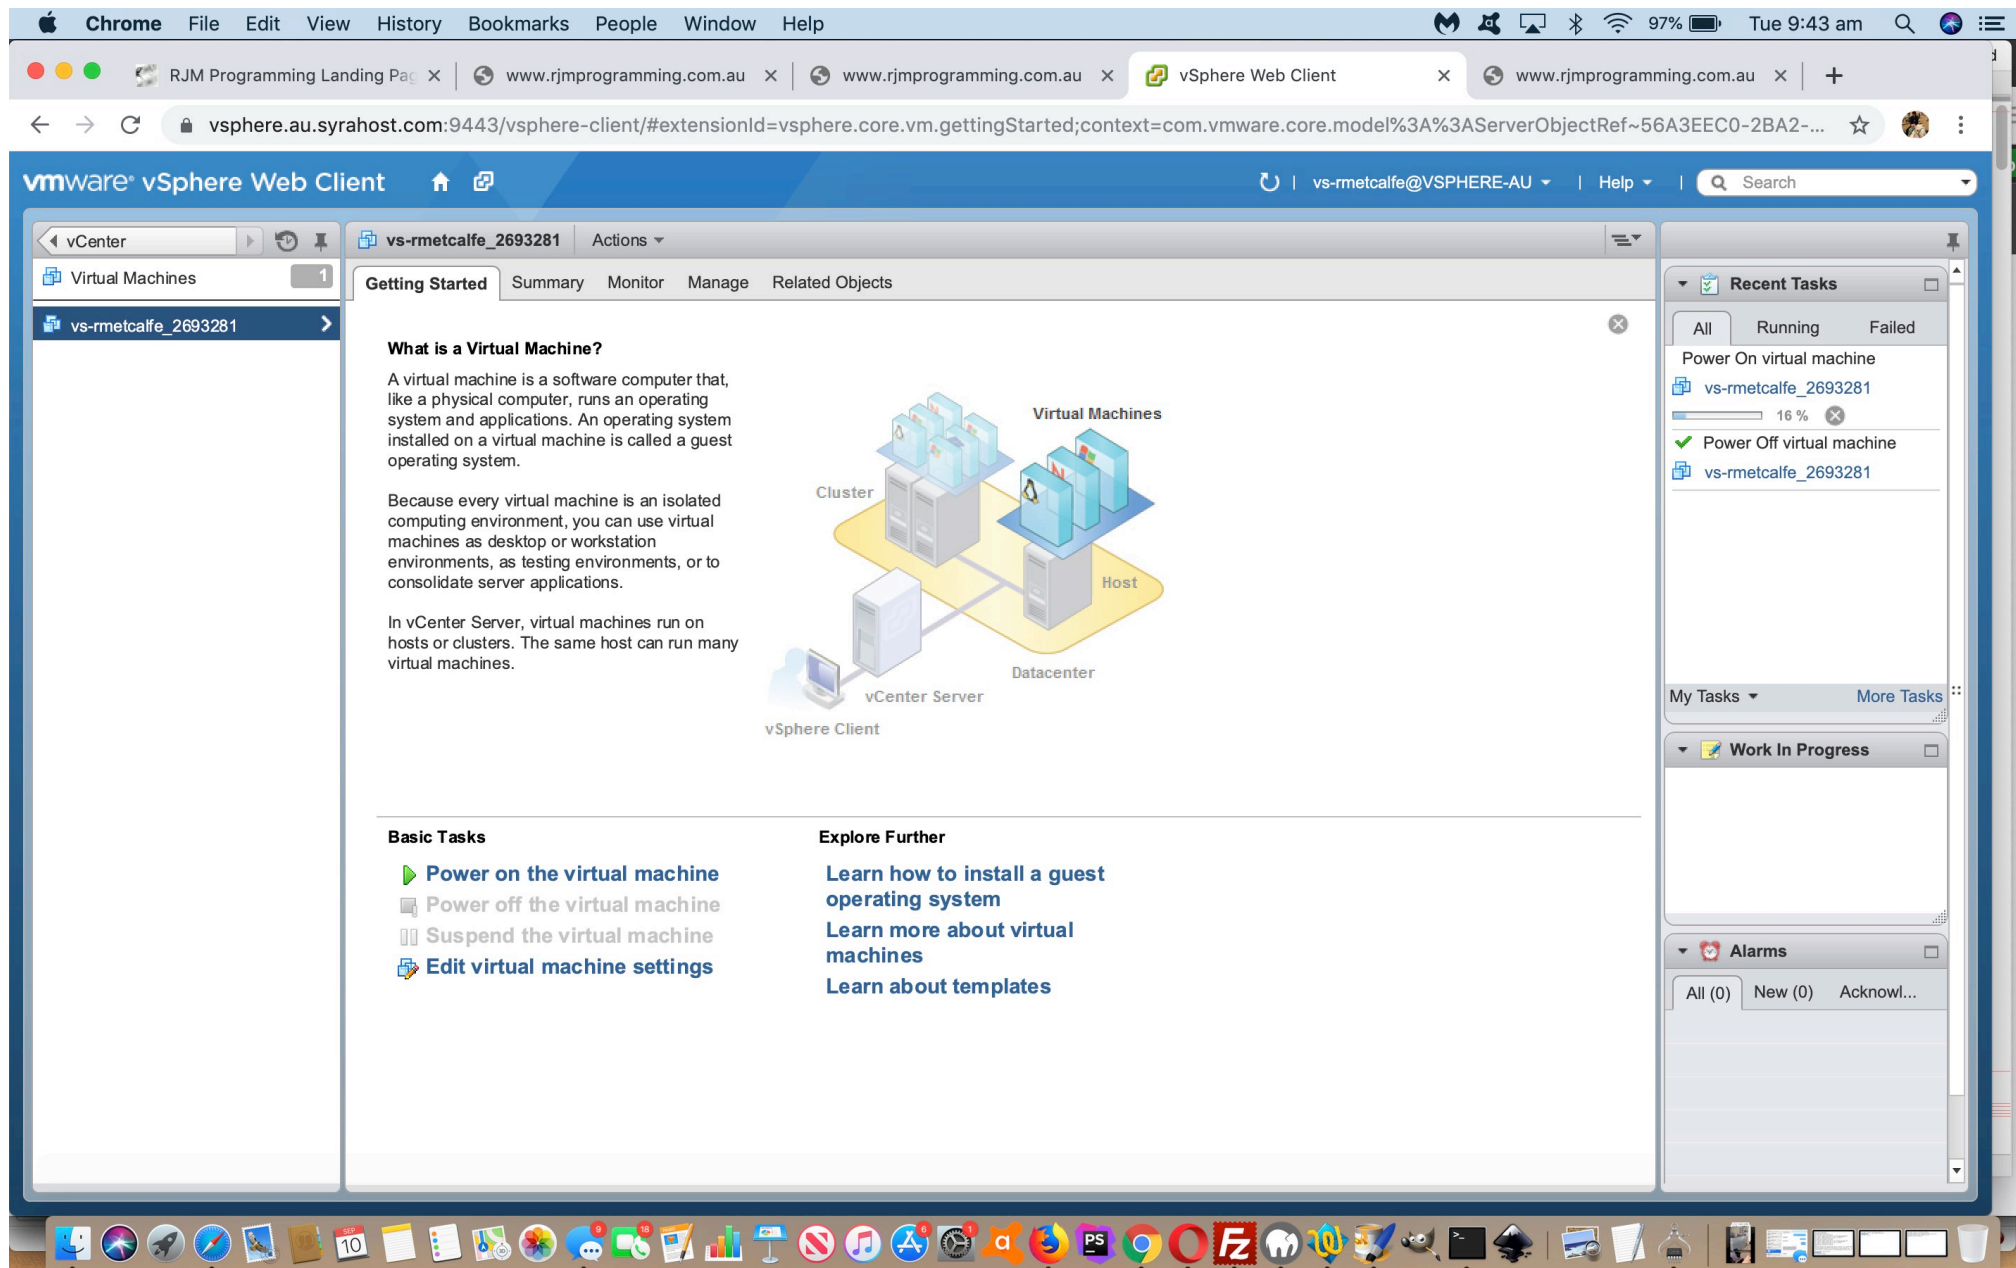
Chrome File Edit View History Bookmarks People Window Help
97% Tue 9:43 am

RJM Programming Landing Pag ×
www.rjmprogramming.com.au ×
www.rjmprogramming.com.au ×
vSphere Web Client ×
www.rjmprogramming.com.au ×
+

vsphere.au.syrahost.com:9443/vsphere-client/#extensionId=vsphere.core.vm.gettingStarted;context=com.vmware.core.model%3A%3AServerObjectRef~56A3EEC0-2BA2-...

vmware® vSphere Web Client
vs-rmetcalfe@VSPHERE-AU | Help | Search

vCenter
Virtual Machines 1
vs-rmetcalfe_2693281

vs-rmetcalfe_2693281 Actions
Getting Started Summary Monitor Manage Related Objects

What is a Virtual Machine?

A virtual machine is a software computer that, like a physical computer, runs an operating system and applications. An operating system installed on a virtual machine is called a guest operating system.

Because every virtual machine is an isolated computing environment, you can use virtual machines as desktop or workstation environments, as testing environments, or to consolidate server applications.

In vCenter Server, virtual machines run on hosts or clusters. The same host can run many virtual machines.

Virtual Machines
Cluster
Host
Datacenter
vCenter Server
vSphere Client

Basic Tasks
Power on the virtual machine
Power off the virtual machine
Suspend the virtual machine
Edit virtual machine settings

Explore Further
Learn how to install a guest operating system
Learn more about virtual machines
Learn about templates

Recent Tasks
All Running Failed
Power On virtual machine
vs-rmetcalfe_2693281
16 %
Power Off virtual machine
vs-rmetcalfe_2693281
My Tasks More Tasks

Work In Progress

Alarms
All (0) New (0) Acknowl...